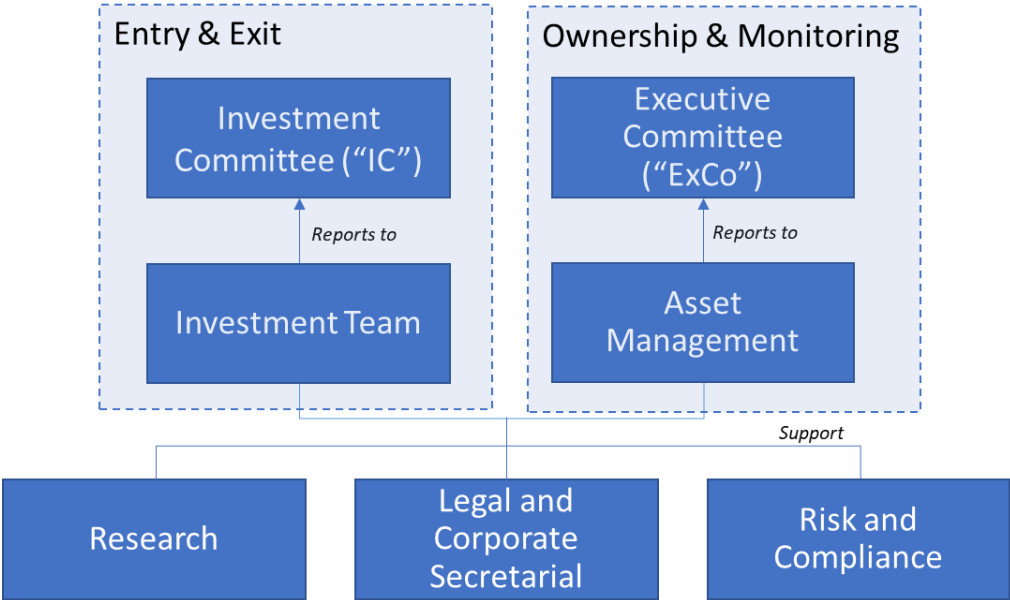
Entry & Exit

Investment Committee ("IC")

Reports to

Investment Team

Ownership & Monitoring

Executive Committee ("ExCo")

Reports to

Asset Management

Support

Research

Legal and Corporate Secretarial

Risk and Compliance